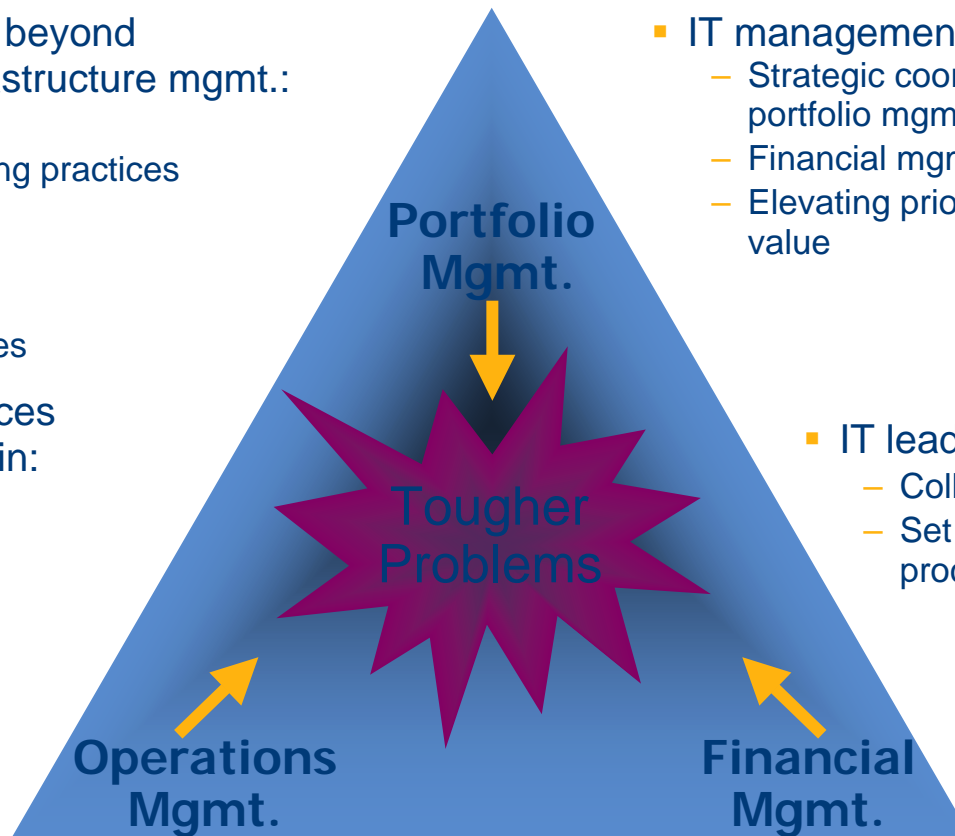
beyond
structure mgmt.:

ng practices

es

ces
in:

IT managemen
– Strategic coor
portfolio mgm
– Financial mgr
– Elevating prio
value

IT lead
– Coll
– Set
proc

Portfolio Mgmt.

Tougher Problems

Operations Mgmt.

Financial Mgmt.